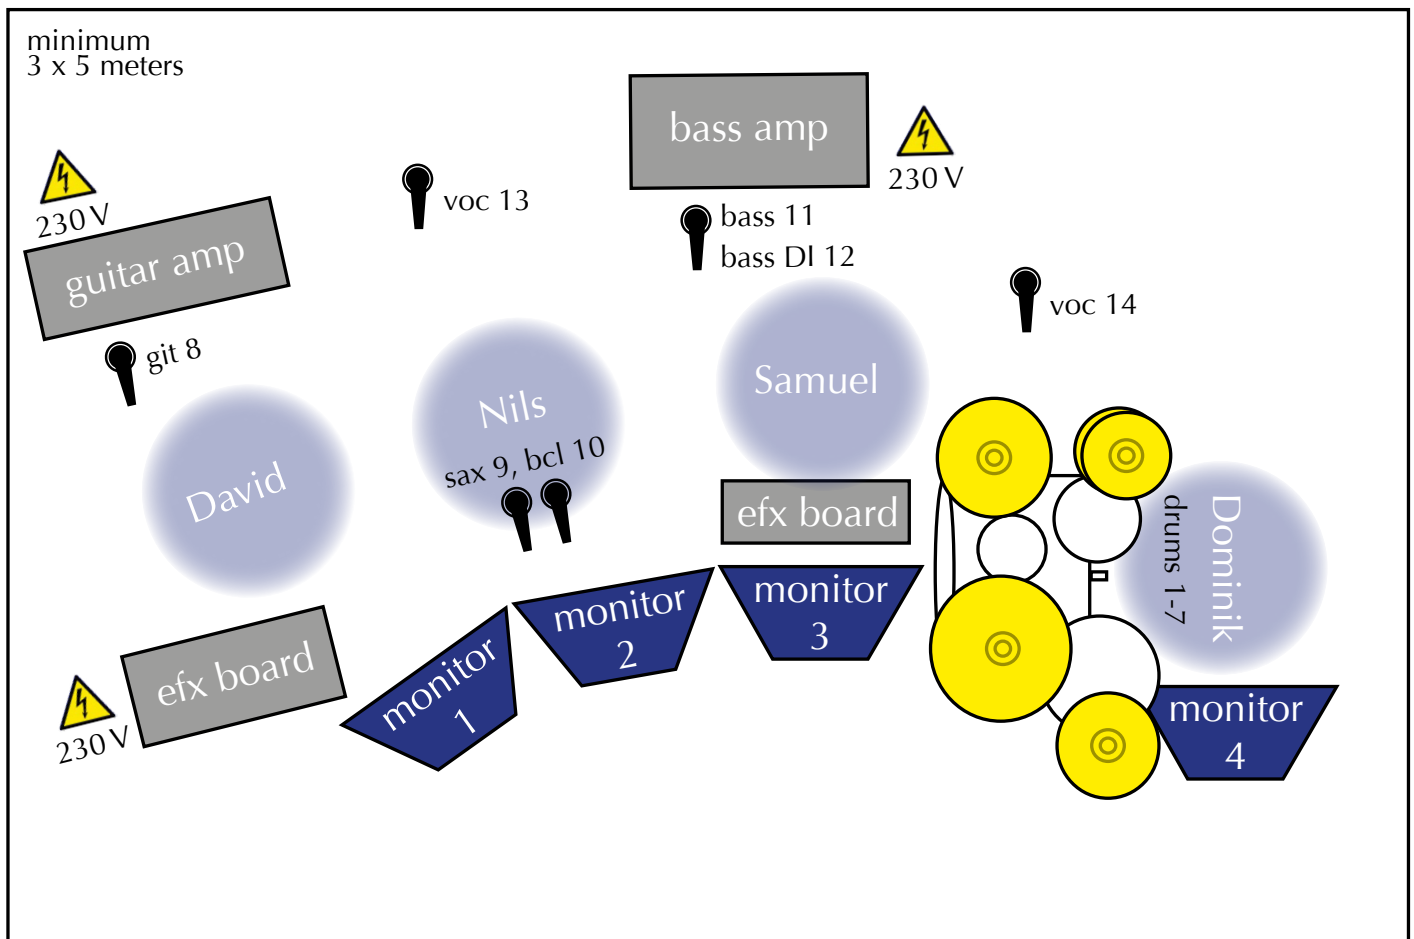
minimum
3 x 5 meters

bass amp

230 V

230 V

guitar amp

voc 13

bass 11
bass DI 12

voc 14

git 8

Samuel

Nils
sax 9, bcl 10

David

efx board

drums 1-7

Dominik

monitor 3

monitor 2

monitor 1

efx board

230 V

monitor 4